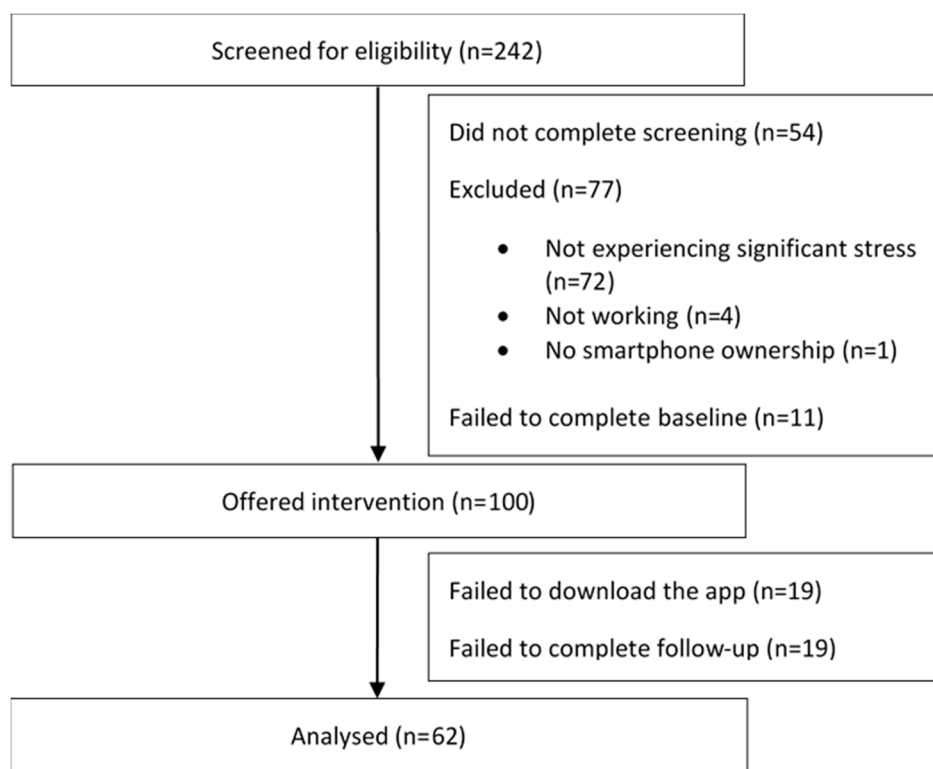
Screened for eligibility (n=242)

Did not complete screening (n=54)

Excluded (n=77)

- Not experiencing significant stress (n=72)
- Not working (n=4)
- No smartphone ownership (n=1)

Failed to complete baseline (n=11)

Offered intervention (n=100)

Failed to download the app (n=19)

Failed to complete follow-up (n=19)

Analysed (n=62)